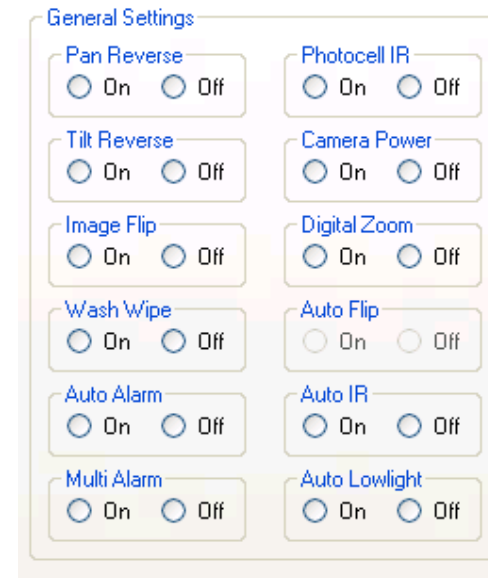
General Settings

Pan Reverse
On Off

Tilt Reverse
On Off

Image Flip
On Off

Wash Wipe
On Off

Auto Alarm
On Off

Multi Alarm
On Off

Photocell IR
On Off

Camera Power
On Off

Digital Zoom
On Off

Auto Flip
On Off

Auto IR
On Off

Auto Lowlight
On Off